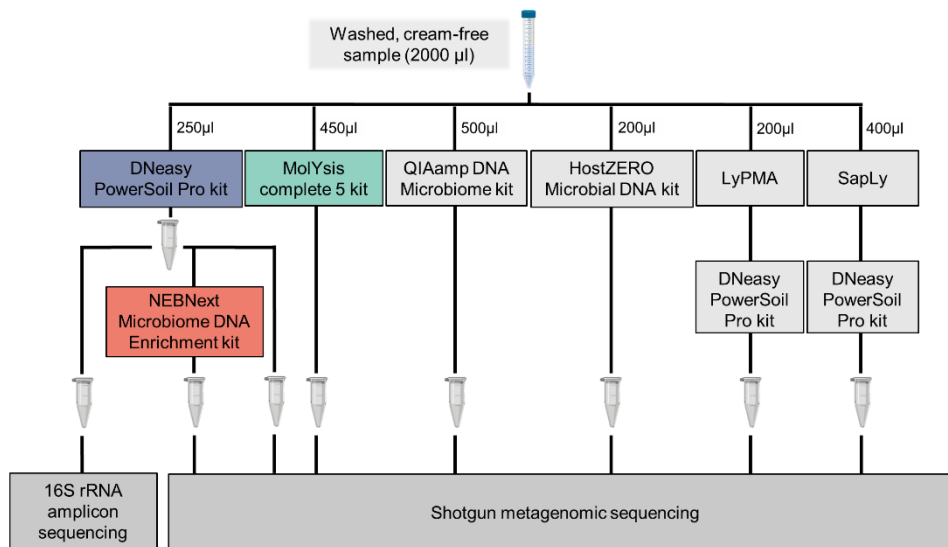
Washed, cream-free sample (2000 µl)

250µl

450µl

500µl

200µl

200µl

400µl

DNeasy PowerSoil Pro kit

MolYsis complete 5 kit

QIAamp DNA Microbiome kit

HostZERO Microbial DNA kit

LyPMA

SapLy

NEBNext Microbiome DNA Enrichment kit

DNeasy PowerSoil Pro kit

DNeasy PowerSoil Pro kit

16S rRNA amplicon sequencing

Shotgun metagenomic sequencing